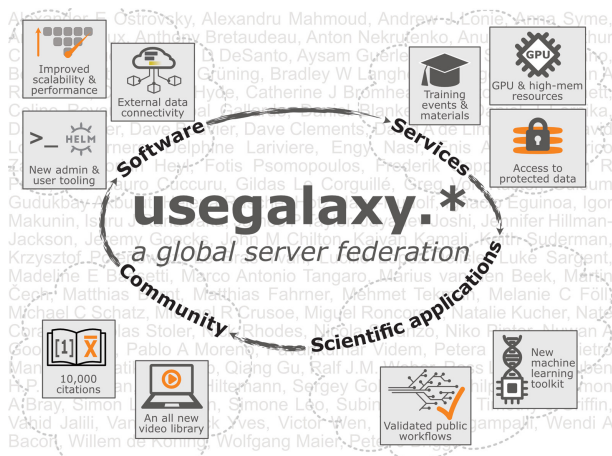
Improved scalability & performance

External data connectivity

HELM

New admin & user tooling

Training events & materials

GPU

GPU & high-mem resources

Access to protected data

Software

Services

usegalaxy.*

a global server federation

Community

Scientific applications

[1] $\bar{X}$

10,000 citations

An all new video library

Validated public workflows

New machine learning toolkit